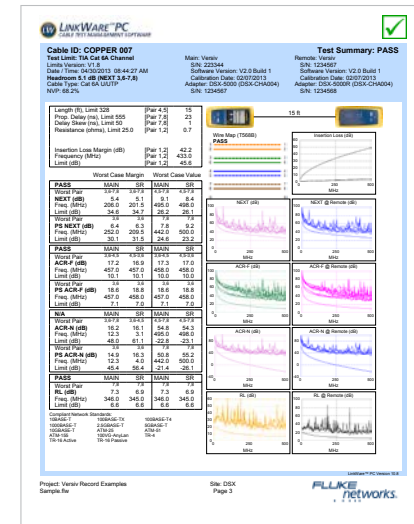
LINKWARE™PC
CABLE TEST MANAGEMENT SOFTWARE

Cable ID: COPPER 007
Test Summary: PASS

Test Limit: TIA Cat 6A Channel
Limits Version: V1.6
Date / Time: 04/30/2013 08:44:27 AM
Headroom 5.1 dB (NEXT 3,6-7,8)
Cable Type: Cat 6A U/UTP
NVP: 68.2%

Main: Versiv
S/N: 223344
Software Version: V2.0 Build 1
Calibration Date: 02/07/2013
Adapter: DSX-5000 (DSX-CHA004)
S/N: 1234567

Remote: Versiv
S/N: 1234567
Software Version: V2.0 Build 1
Calibration Date: 02/07/2013
Adapter: DSX-5000R (DSX-CHA004)
S/N: 1234568

| | | |
|---|---|---|
| Length (ft), Limit 328 | [Pair 4,5] | 15 |
| Prop. Delay (ns), Limit 555 | [Pair 7,8] | 23 |
| Delay Skew (ns), Limit 50 | [Pair 7,8] | 1 |
| Resistance (ohms), Limit 25.0 | [Pair 1,2] | 0.7 |
| Insertion Loss Margin (dB) | [Pair 1,2] | 42.2 |
| Frequency (MHz) | [Pair 1,2] | 433.0 |
| Limit (dB) | [Pair 1,2] | 45.6 |

15 ft

Wire Map (T568B)
PASS

Insertion Loss (dB)

| | Worst Case Margin | | Worst Case Value | |
|---|---|---|---|---|
| PASS | MAIN | SR | MAIN | SR |
| Worst Pair | 3,6-7,8 | 3,6-7,8 | 4,5-7,8 | 4,5-7,8 |
| NEXT (dB) | 5.4 | 5.1 | 9.1 | 8.4 |
| Freq. (MHz) | 206.0 | 201.5 | 495.0 | 498.0 |
| Limit (dB) | 34.6 | 34.7 | 26.2 | 26.1 |
| Worst Pair | 3,6 | 3,6 | 7,8 | 7,8 |
| PS NEXT (dB) | 6.4 | 6.3 | 7.8 | 9.2 |
| Freq. (MHz) | 252.0 | 209.5 | 442.0 | 500.0 |
| Limit (dB) | 30.1 | 31.5 | 24.6 | 23.2 |
| PASS | MAIN | SR | MAIN | SR |
| Worst Pair | 3,6-4,5 | 3,6-4,5 | 4,5-7,8 | 4,5-7,8 |
| ACR-F (dB) | 17.2 | 16.9 | 17.3 | 17.0 |
| Freq. (MHz) | 457.0 | 457.0 | 458.0 | 458.0 |
| Limit (dB) | 10.1 | 10.1 | 10.0 | 10.0 |
| Worst Pair | 3,6 | 3,6 | 3,6 | 3,6 |
| PS ACR-F (dB) | 18.6 | 18.6 | 18.6 | 18.6 |
| Freq. (MHz) | 457.0 | 458.0 | 457.0 | 458.0 |
| Limit (dB) | 7.1 | 7.0 | 7.1 | 7.0 |
| N/A | MAIN | SR | MAIN | SR |
| Worst Pair | 3,6-7,8 | 3,6-4,5 | 4,5-7,8 | 4,5-7,8 |
| ACR-N (dB) | 16.2 | 16.1 | 54.8 | 54.3 |
| Freq. (MHz) | 12.3 | 3.1 | 495.0 | 498.0 |
| Limit (dB) | 48.0 | 61.1 | -22.8 | -23.1 |
| Worst Pair | 3,6 | 3,6 | 7,8 | 7,8 |
| PS ACR-N (dB) | 14.9 | 16.3 | 50.8 | 55.2 |
| Freq. (MHz) | 12.3 | 4.0 | 442.0 | 500.0 |
| Limit (dB) | 45.4 | 56.4 | -21.4 | -26.1 |
| PASS | MAIN | SR | MAIN | SR |
| Worst Pair | 7,8 | 7,8 | 7,8 | 7,8 |
| RL (dB) | 7.3 | 6.9 | 7.3 | 6.9 |
| Freq. (MHz) | 346.0 | 345.0 | 346.0 | 345.0 |
| Limit (dB) | 6.6 | 6.6 | 6.6 | 6.6 |

Compliant Network Standards:
10BASE-T 100BASE-TX 1000BASE-TX
1000BASE-T 2.5GBASE-T 10GBASE-T
10GBASE-T ATM-25 ATM-51
ATM-155 100VG-AnyLan TR-4
TR-16 Active TR-16 Passive

NEXT (dB)
NEXT @ Remote (dB)
ACR-F (dB)
ACR-F @ Remote (dB)
ACR-N (dB)
ACR-N @ Remote (dB)
RL (dB)
RL @ Remote (dB)
MHz

LinkWare™PC Version 10.6

Project: Versiv Record Examples
Sample.flw

Site: DSX
Page 3

FLUKE networks.